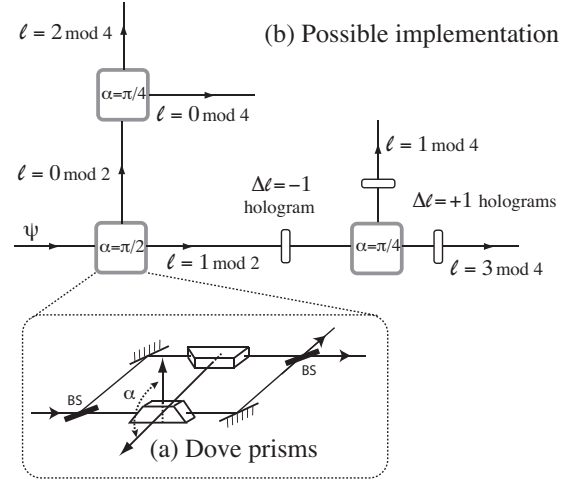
$\ell = 2 \bmod 4$

(b) Possible implementation

$\alpha=\pi/4$

$\ell = 0 \bmod 4$

$\ell = 1 \bmod 4$

$\ell = 0 \bmod 2$

$\Delta\ell = -1$ hologram

$\Delta\ell = +1$ holograms

$\psi$

$\alpha=\pi/2$

$\ell = 1 \bmod 2$

$\alpha=\pi/4$

$\ell = 3 \bmod 4$

BS

BS

$\alpha$

(a) Dove prisms